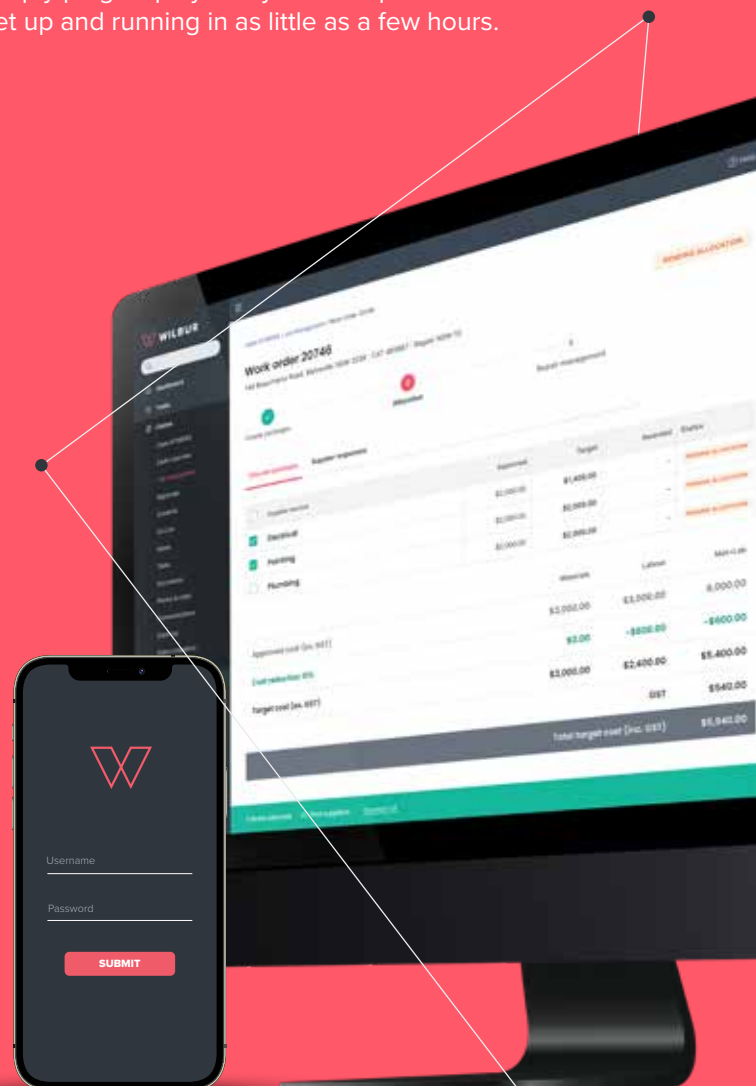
et up and running in as little as a few hours.

WILBUR

Work order 20746

Electrical

Painting

Plumbing

Approved

Target

Status

\$1,000.00

\$1,400.00

\$2,000.00

Materials

Labour

\$3,000.00

\$3,000.00

6,000.00

\$0.00

-\$600.00

-\$600.00

Approved cost (inc. GST)

Cost reduction 0%

Target cost (ex. GST)

\$3,000.00

\$2,400.00

\$5,400.00

GST

\$540.00

Total target cost (inc. GST)

\$5,940.00

Username

Password

SUBMIT